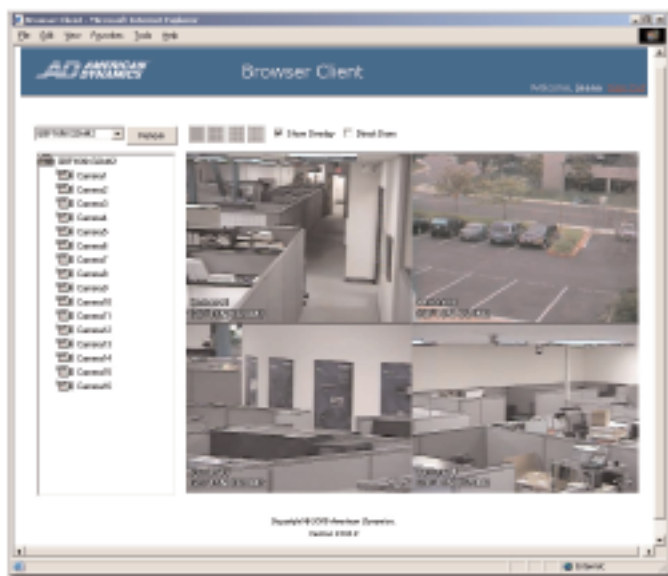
Browser Client - Microsoft Internet Explorer

File Edit View Favorites Tools Help

AD AMERICAN DYNAMICS

Browser Client

WELCOME, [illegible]

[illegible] Refresh

Show Overlay Direct Draw

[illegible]
Camera1
Camera2
Camera3
Camera4
Camera5
Camera6
Camera7
Camera8
Camera9
Camera10
Camera11
Camera12
Camera13
Camera14
Camera15
Camera16

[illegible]

Copyright © 2005 American Dynamics
Version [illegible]

Internet